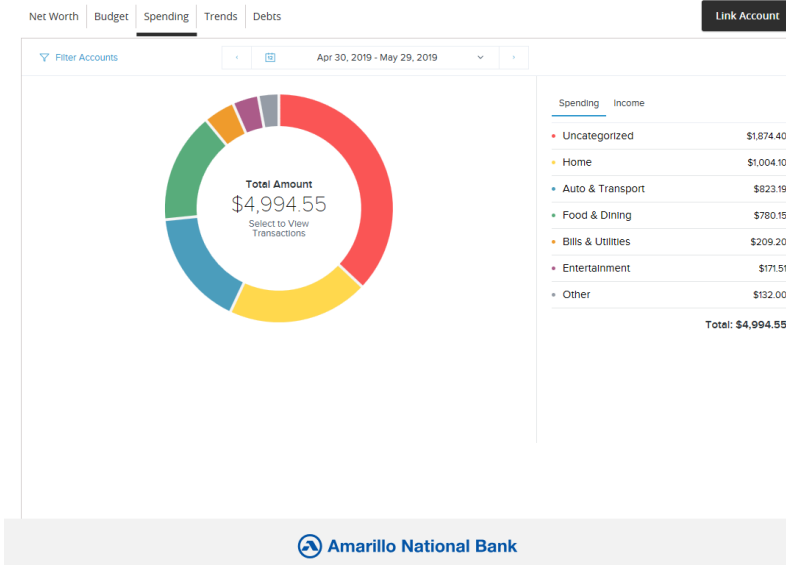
Net Worth | Budget | Spending | Trends | Debts

Link Account

Filter Accounts

‹ Apr 30, 2019 - May 29, 2019 ›

Total Amount
$4,994.55
Select to View Transactions

Spending Income

| | |
|---|---|
| Uncategorized | $1,874.40 |
| Home | $1,004.10 |
| Auto & Transport | $823.19 |
| Food & Dining | $780.15 |
| Bills & Utilities | $209.20 |
| Entertainment | $171.51 |
| Other | $132.00 |

Total: $4,994.55

Amarillo National Bank